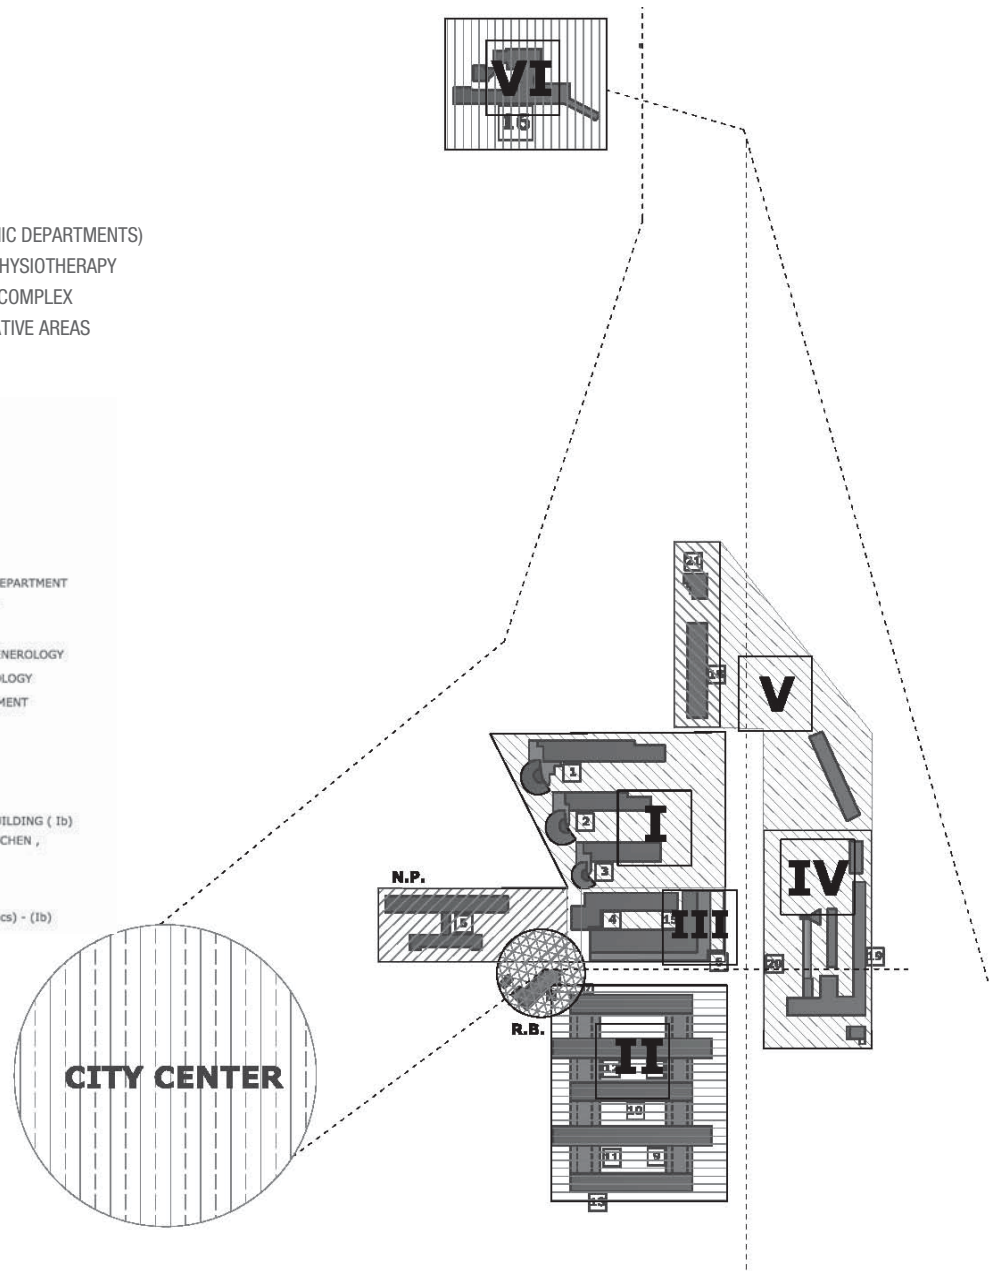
VI
16

IC DEPARTMENTS)
HYSIOTHERAPY
COMPLEX
ATIVE AREAS

EPARTMENT

NEROLOGY
OLOGY
MENT

ILDING ( Ib)
CHEN ,

cs) - (Ib)

21
18
V
1
2
I
3
N.P.
5
4
15
III
8
IV
20
19
R.B.
7
II
12
10
11
9
13
CITY CENTER